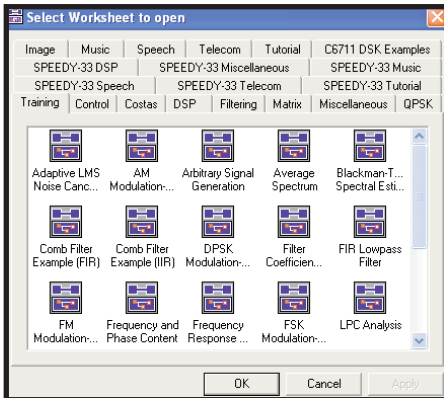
Select Worksheet to open

Image | Music | Speech | Telecom | Tutorial | C6711 DSK Examples
SPEEDY-33 DSP | SPEEDY-33 Miscellaneous | SPEEDY-33 Music
SPEEDY-33 Speech | SPEEDY-33 Telecom | SPEEDY-33 Tutorial
Training | Control | Costas | DSP | Filtering | Matrix | Miscellaneous | QPSK

Adaptive LMS Noise Canc...
AM Modulation-...
Arbitrary Signal Generation
Average Spectrum
Blackman-T... Spectral Esti...
Comb Filter Example (FIR)
Comb Filter Example (IIR)
DPSK Modulation-...
Filter Coefficien...
FIR Lowpass Filter
FM Modulation-...
Frequency and Phase Content
Frequency Response ...
FSK Modulation-...
LPC Analysis

OK
Cancel
Apply